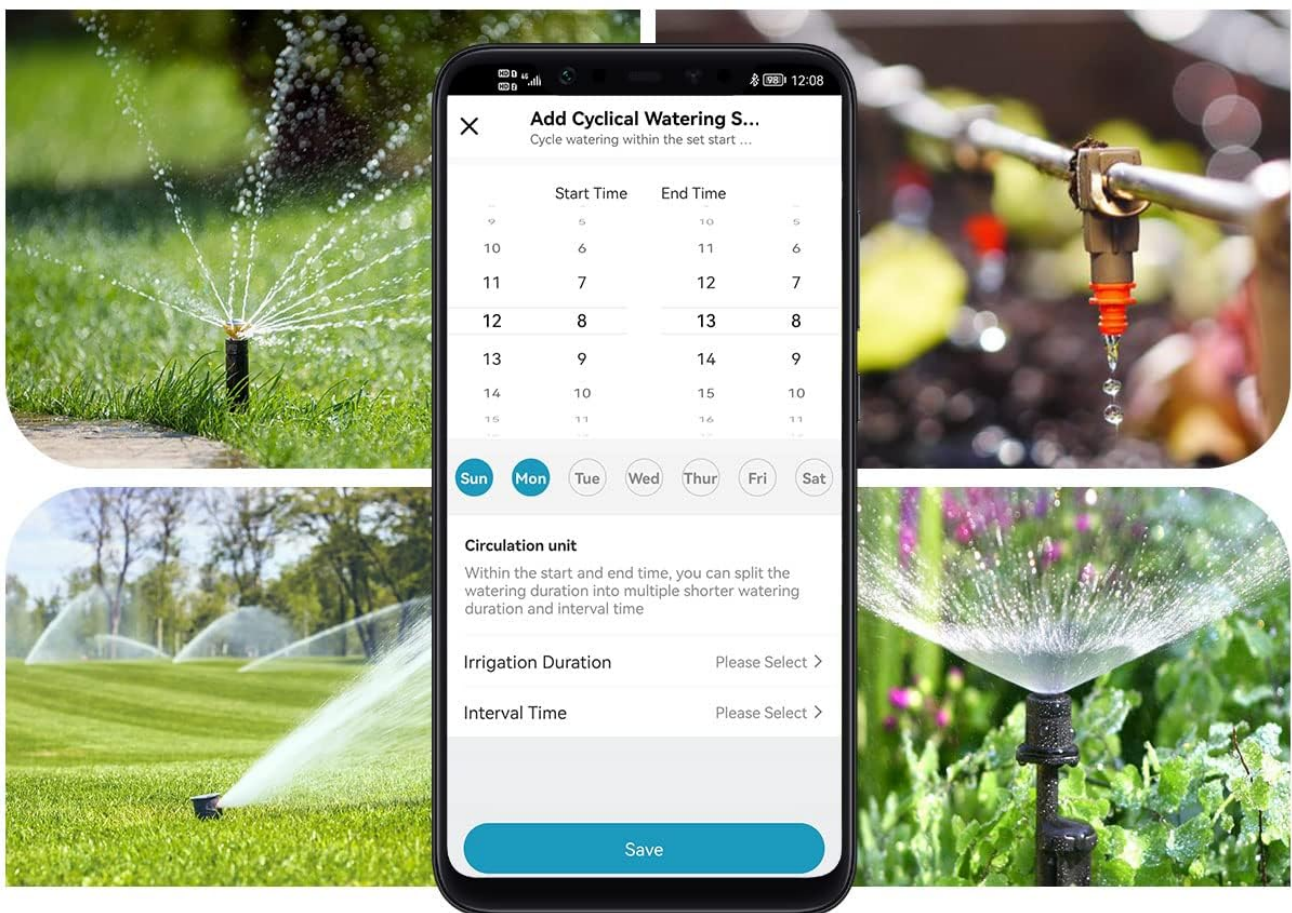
98 12:08

Add Cyclical Watering S...
Cycle watering within the set start ...

| Start Time | | End Time | |
|---|---|---|---|
| 9 | 5 | 10 | 5 |
| 10 | 6 | 11 | 6 |
| 11 | 7 | 12 | 7 |
| 12 | 8 | 13 | 8 |
| 13 | 9 | 14 | 9 |
| 14 | 10 | 15 | 10 |
| 15 | 11 | 16 | 11 |

Sun Mon Tue Wed Thur Fri Sat

Circulation unit
Within the start and end time, you can split the watering duration into multiple shorter watering duration and interval time

Irrigation Duration Please Select >

Interval Time Please Select >

Save